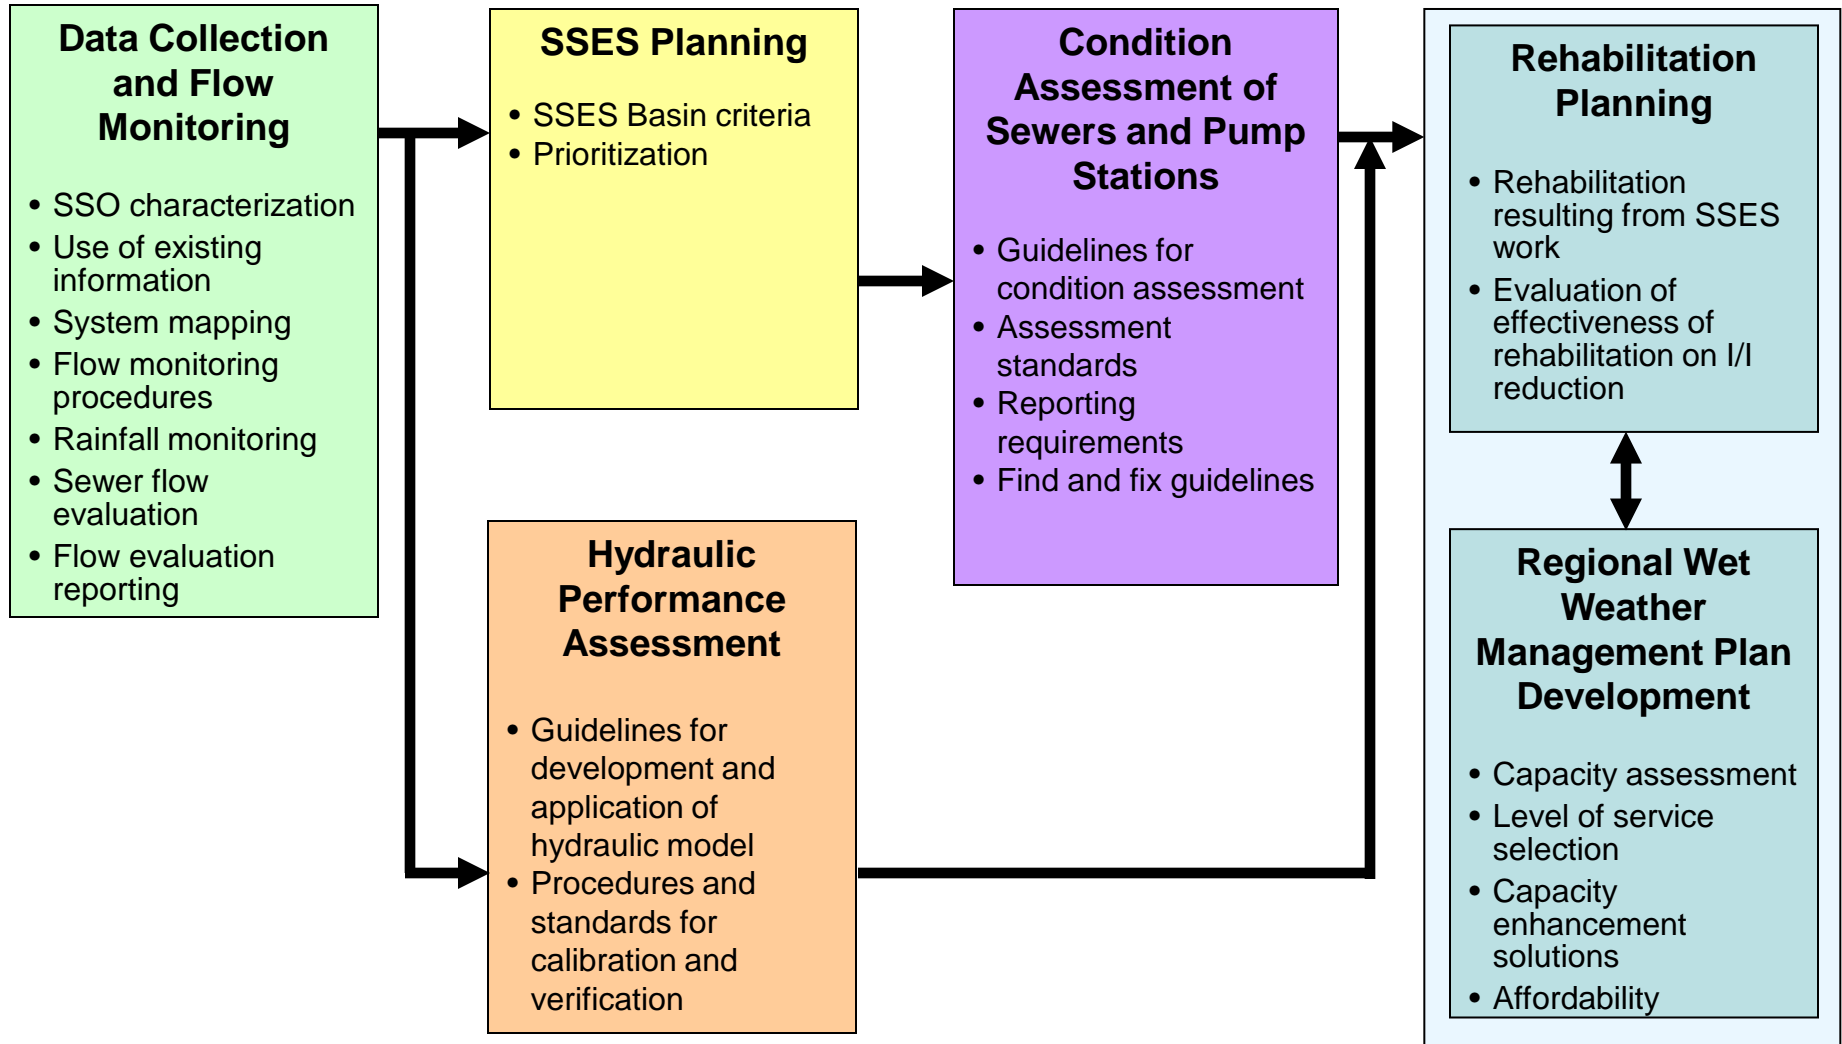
Data Collection and Flow Monitoring

- SSO characterization
- Use of existing information
- System mapping
- Flow monitoring procedures
- Rainfall monitoring
- Sewer flow evaluation
- Flow evaluation reporting

SSES Planning

- SSES Basin criteria
- Prioritization

Hydraulic Performance Assessment

- Guidelines for development and application of hydraulic model
- Procedures and standards for calibration and verification

Condition Assessment of Sewers and Pump Stations

- Guidelines for condition assessment
- Assessment standards
- Reporting requirements
- Find and fix guidelines

Rehabilitation Planning

- Rehabilitation resulting from SSES work
- Evaluation of effectiveness of rehabilitation on I/I reduction

Regional Wet Weather Management Plan Development

- Capacity assessment
- Level of service selection
- Capacity enhancement solutions
- Affordability